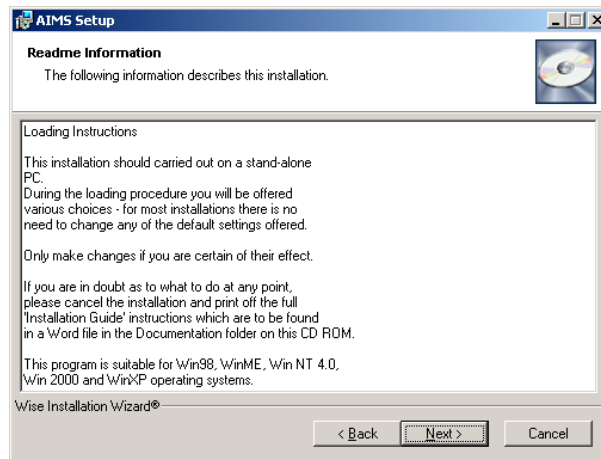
AIMS Setup

Readme Information

The following information describes this installation.

Loading Instructions

This installation should carried out on a stand-alone PC.
During the loading procedure you will be offered various choices - for most installations there is no need to change any of the default settings offered.

Only make changes if you are certain of their effect.

If you are in doubt as to what to do at any point, please cancel the installation and print off the full 'Installation Guide' instructions which are to be found in a Word file in the Documentation folder on this CD ROM.

This program is suitable for Win98, WinME, Win NT 4.0, Win 2000 and WinXP operating systems.

Wise Installation Wizard®

< Back Next > Cancel